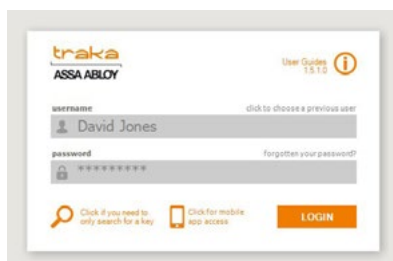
traka
ASSA ABLOY

User Guides
1.5.1.0

username
click to choose a previous user

David Jones

password
forgotten your password?

*********

Click if you need to only search for a key

Click for mobile app access

LOGIN